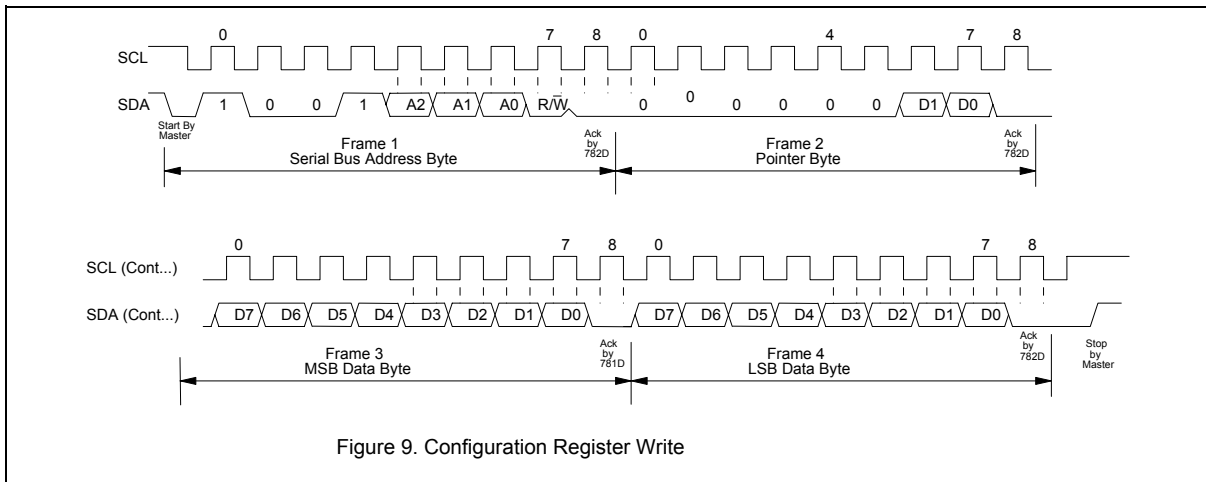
0 7 8 0 4 7 8

SCL

SDA 1 0 0 1 A2 A1 A0 R/W 0 0 0 0 0 0 D1 D0

Start By Master

Ack by 782D

Ack by 782D

Frame 1
Serial Bus Address Byte

Frame 2
Pointer Byte

0 7 8 0 7 8

SCL (Cont...)

SDA (Cont...) D7 D6 D5 D4 D3 D2 D1 D0 D7 D6 D5 D4 D3 D2 D1 D0

Ack by 781D

Ack by 782D

Stop by Master

Frame 3
MSB Data Byte

Frame 4
LSB Data Byte

Figure 9. Configuration Register Write